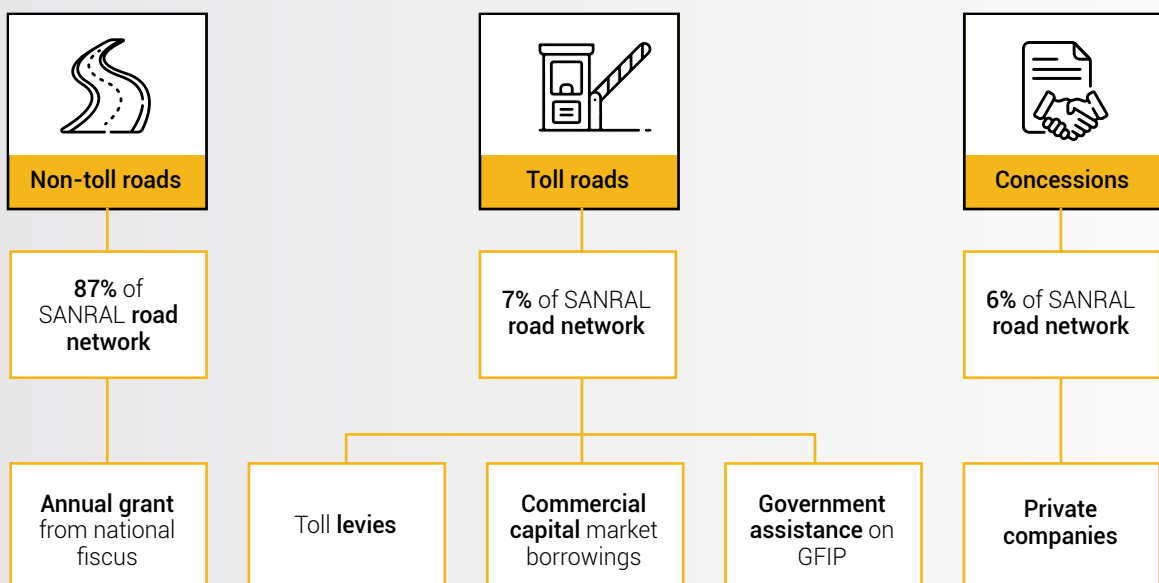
Non-toll roads

Toll roads

Concessions

87% of SANRAL road network

7% of SANRAL road network

6% of SANRAL road network

Annual grant from national fiscus

Toll levies

Commercial capital market borrowings

Government assistance on GFIP

Private companies